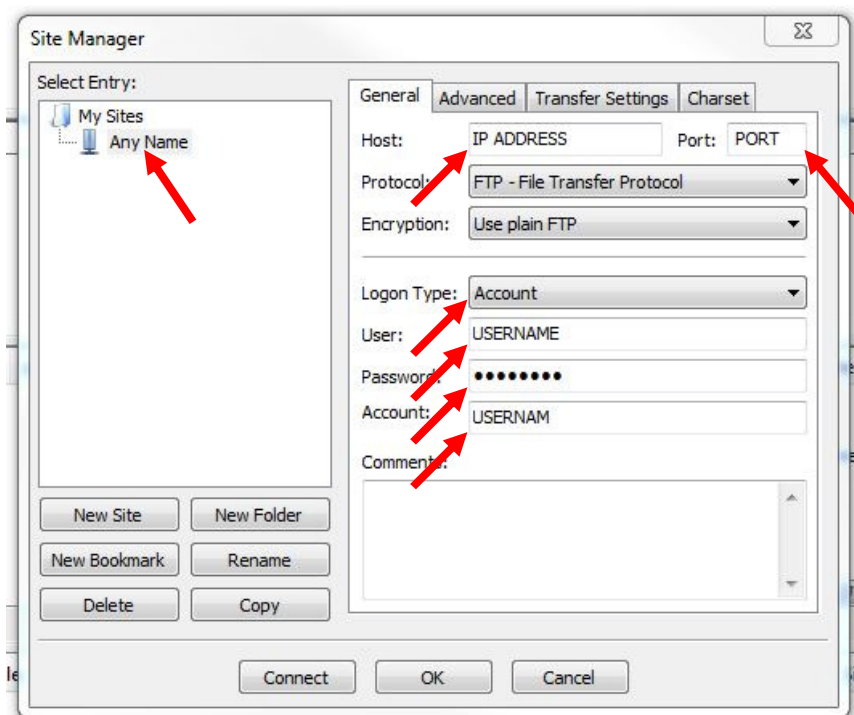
Site Manager

Select Entry:

My Sites
Any Name

General | Advanced | Transfer Settings | Charset

Host: IP ADDRESS Port: PORT

Protocol: FTP - File Transfer Protocol

Encryption: Use plain FTP

Logon Type: Account

User: USERNAME

Password: ••••••••

Account: USERNAM

Comments:

New Site | New Folder

New Bookmark | Rename

Delete | Copy

Connect | OK | Cancel